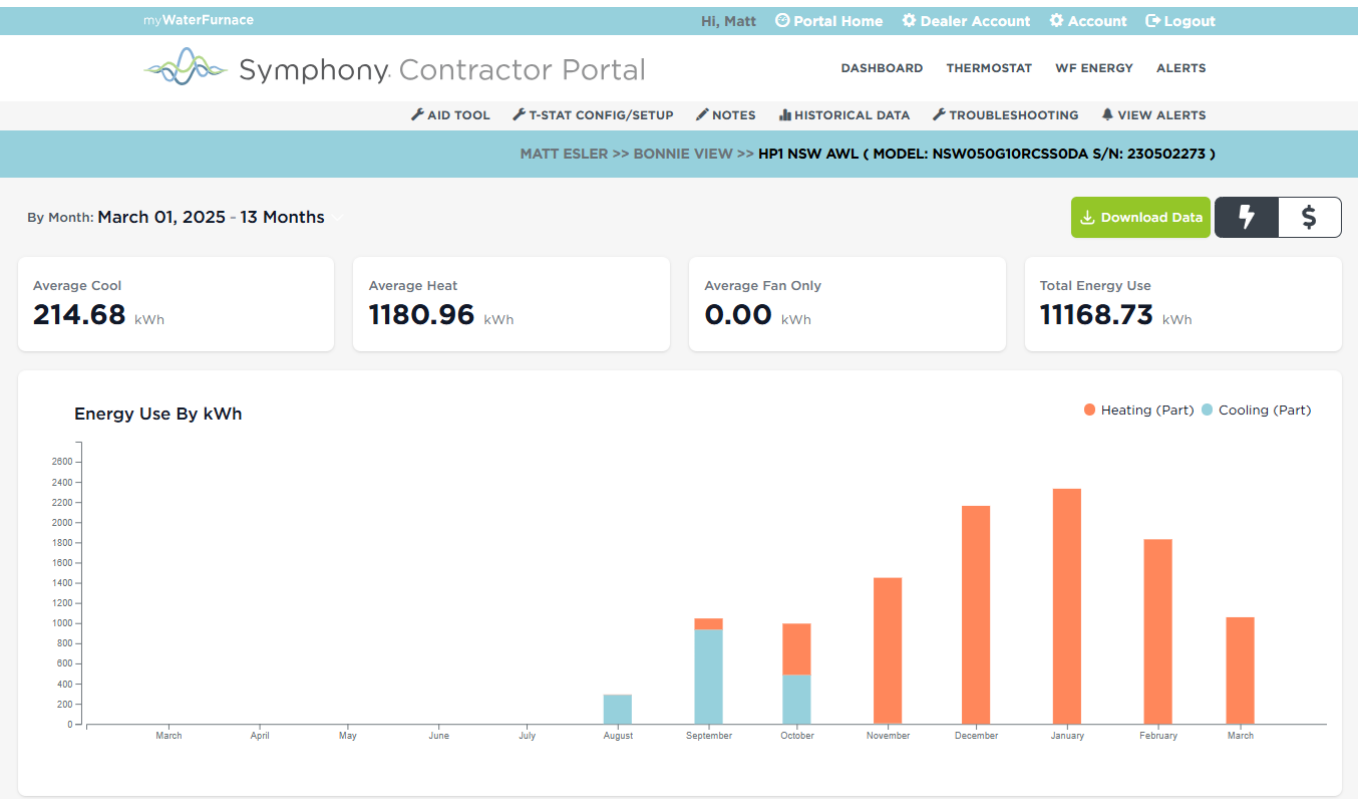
myWaterFurnace

Hi, Matt  Portal Home  Dealer Account  Account  Logout

Symphony Contractor Portal

DASHBOARD  THERMOSTAT  WF ENERGY  ALERTS

AID TOOL  T-STAT CONFIG/SETUP  NOTES  HISTORICAL DATA  TROUBLESHOOTING  VIEW ALERTS

MATT ESLER >> BONNIE VIEW >> HP1 NSW AWL ( MODEL: NSW050G10RCSS0DA S/N: 230502273 )

By Month: March 01, 2025 - 13 Months

Download Data

$

Average Cool
214.68 kWh

Average Heat
1180.96 kWh

Average Fan Only
0.00 kWh

Total Energy Use
11168.73 kWh

Energy Use By kWh

Heating (Part)  Cooling (Part)

2600
2400
2200
2000
1800
1600
1400
1200
1000
800
600
400
200
0

March  April  May  June  July  August  September  October  November  December  January  February  March